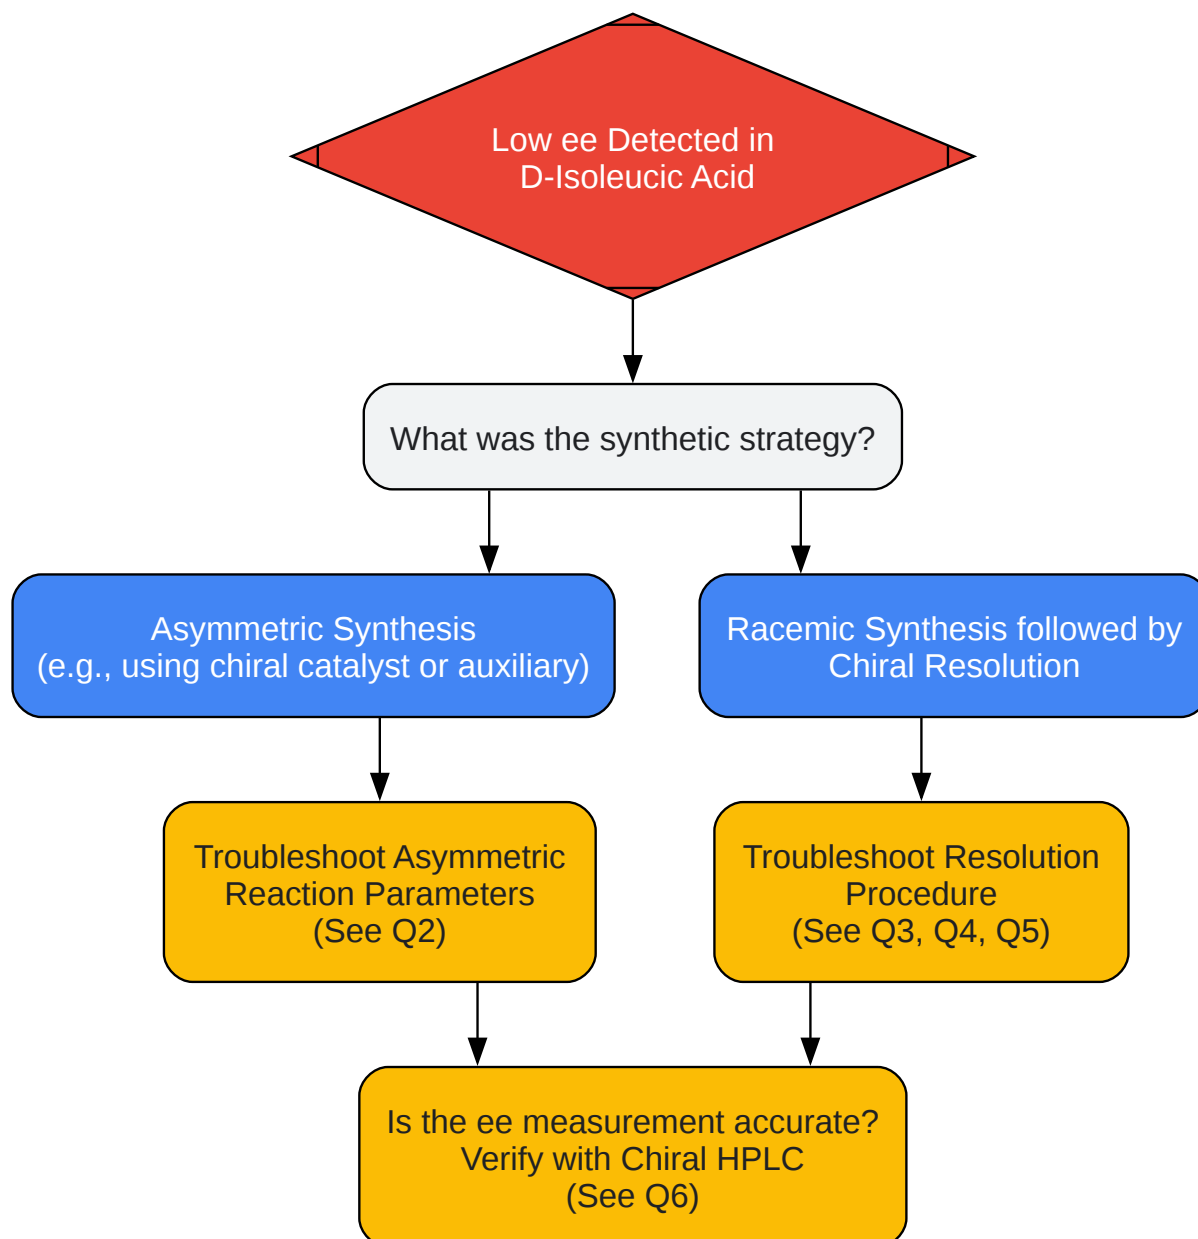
Low ee Detected in D-Isoleucic Acid

What was the synthetic strategy?

Asymmetric Synthesis (e.g., using chiral catalyst or auxiliary)

Racemic Synthesis followed by Chiral Resolution

Troubleshoot Asymmetric Reaction Parameters (See Q2)

Troubleshoot Resolution Procedure (See Q3, Q4, Q5)

Is the ee measurement accurate? Verify with Chiral HPLC (See Q6)